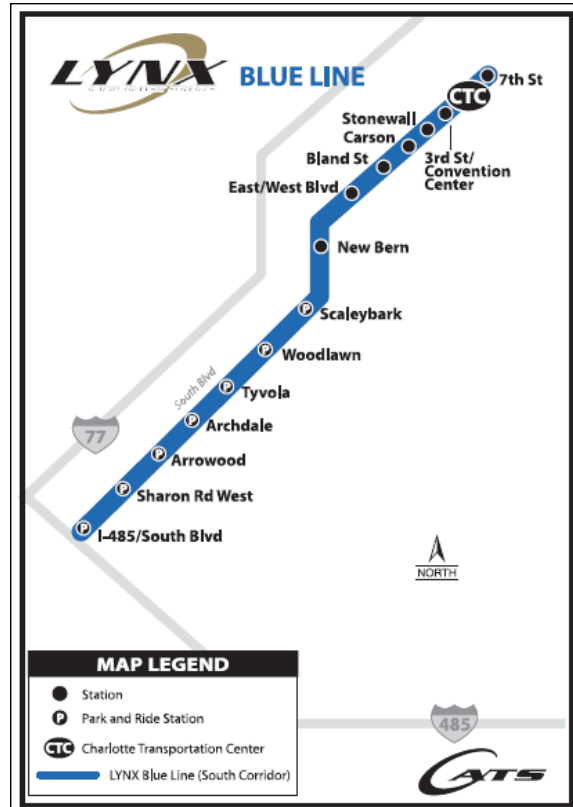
LYNX

BLUE LINE

7th St

CTC

Stonewall

Carson

3rd St/ Convention Center

Bland St

East/West Blvd

New Bern

P Scaleybark

P Woodlawn

South Blvd

P Tyvola

P Archdale

77

P Arrowood

P Sharon Rd West

P I-485/South Blvd

NORTH

MAP LEGEND

Station

P Park and Ride Station

CTC Charlotte Transportation Center

LYNX Blue Line (South Corridor)

485

CATS